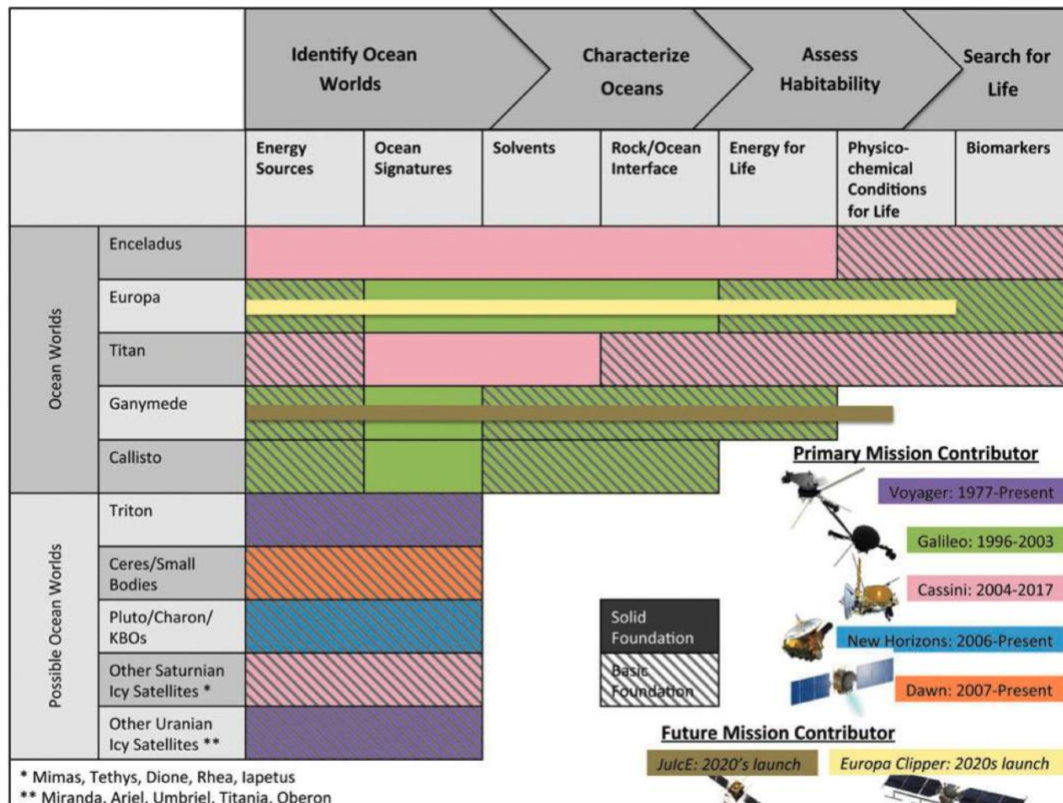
| | | Identify Ocean Worlds | | Characterize Oceans | | Assess Habitability | | Search for Life |
|---|---|---|---|---|---|---|---|---|
| | | Energy Sources | Ocean Signatures | Solvents | Rock/Ocean Interface | Energy for Life | Physico-chemical Conditions for Life | Biomarkers |
| Ocean Worlds | Enceladus | | | | | | | |
| | Europa | | | | | | | |
| | Titan | | | | | | | |
| | Ganymede | | | | | | | |
| | Callisto | | | | | | | |
| Possible Ocean Worlds | Triton | | | | | | | |
| | Ceres/Small Bodies | | | | | | | |
| | Pluto/Charon/ KBOs | | | | | | | |
| | Other Saturnian Icy Satellites * | | | | | | | |
| | Other Uranian Icy Satellites ** | | | | | | | |

* Mimas, Tethys, Dione, Rhea, Iapetus
** Miranda, Ariel, Umbriel, Titania, Oberon

Primary Mission Contributor
Voyager: 1977-Present
Galileo: 1996-2003
Cassini: 2004-2017
New Horizons: 2006-Present
Dawn: 2007-Present

Solid Foundation
Basic Foundation

Future Mission Contributor
JuicE: 2020's launch
Europa Clipper: 2020s launch